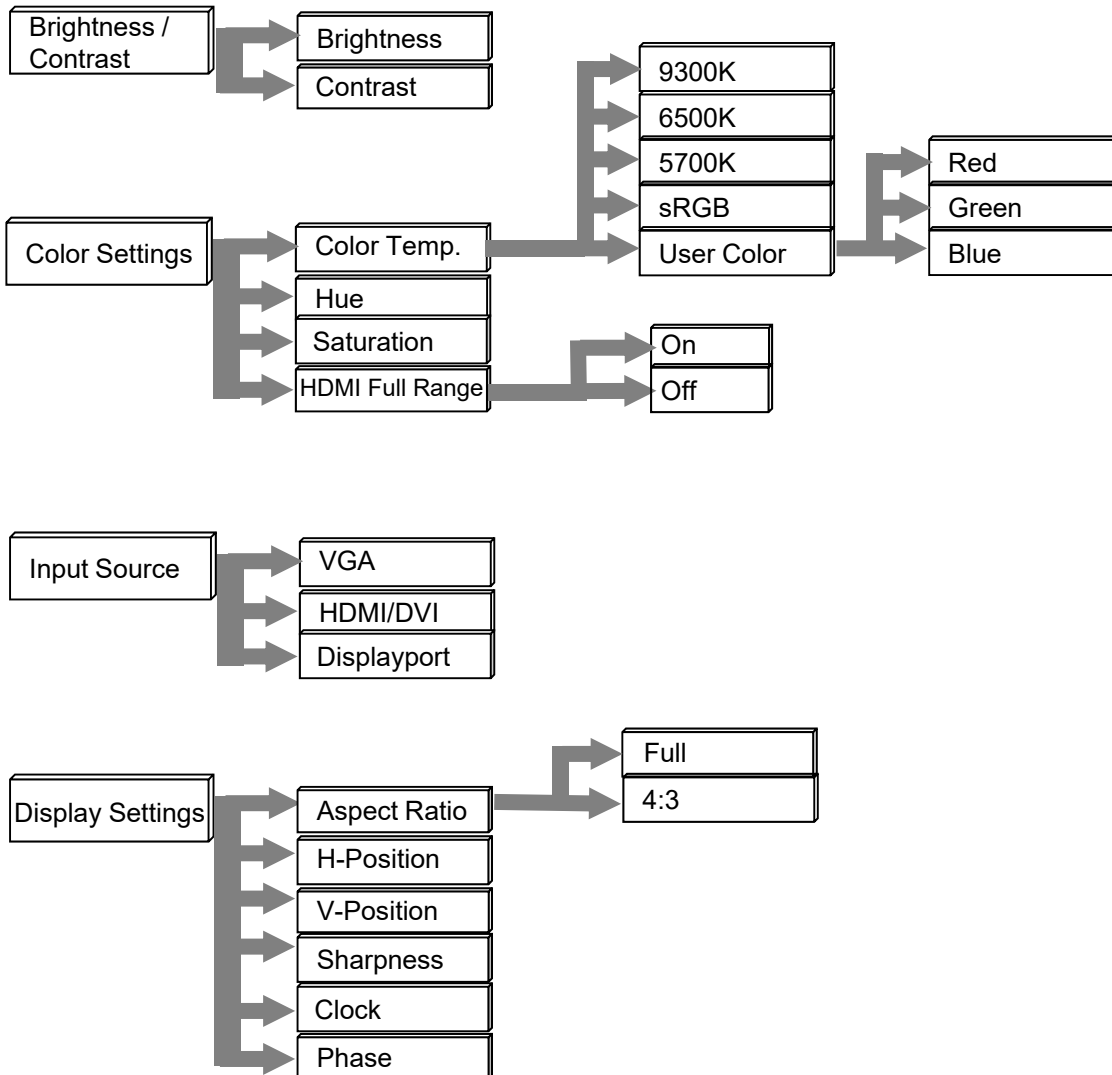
Brightness / Contrast

Brightness

Contrast

Color Settings

Color Temp.

9300K

6500K

5700K

sRGB

User Color

Red

Green

Blue

Hue

Saturation

HDMI Full Range

On

Off

Input Source

VGA

HDMI/DVI

Displayport

Display Settings

Aspect Ratio

Full

4:3

H-Position

V-Position

Sharpness

Clock

Phase